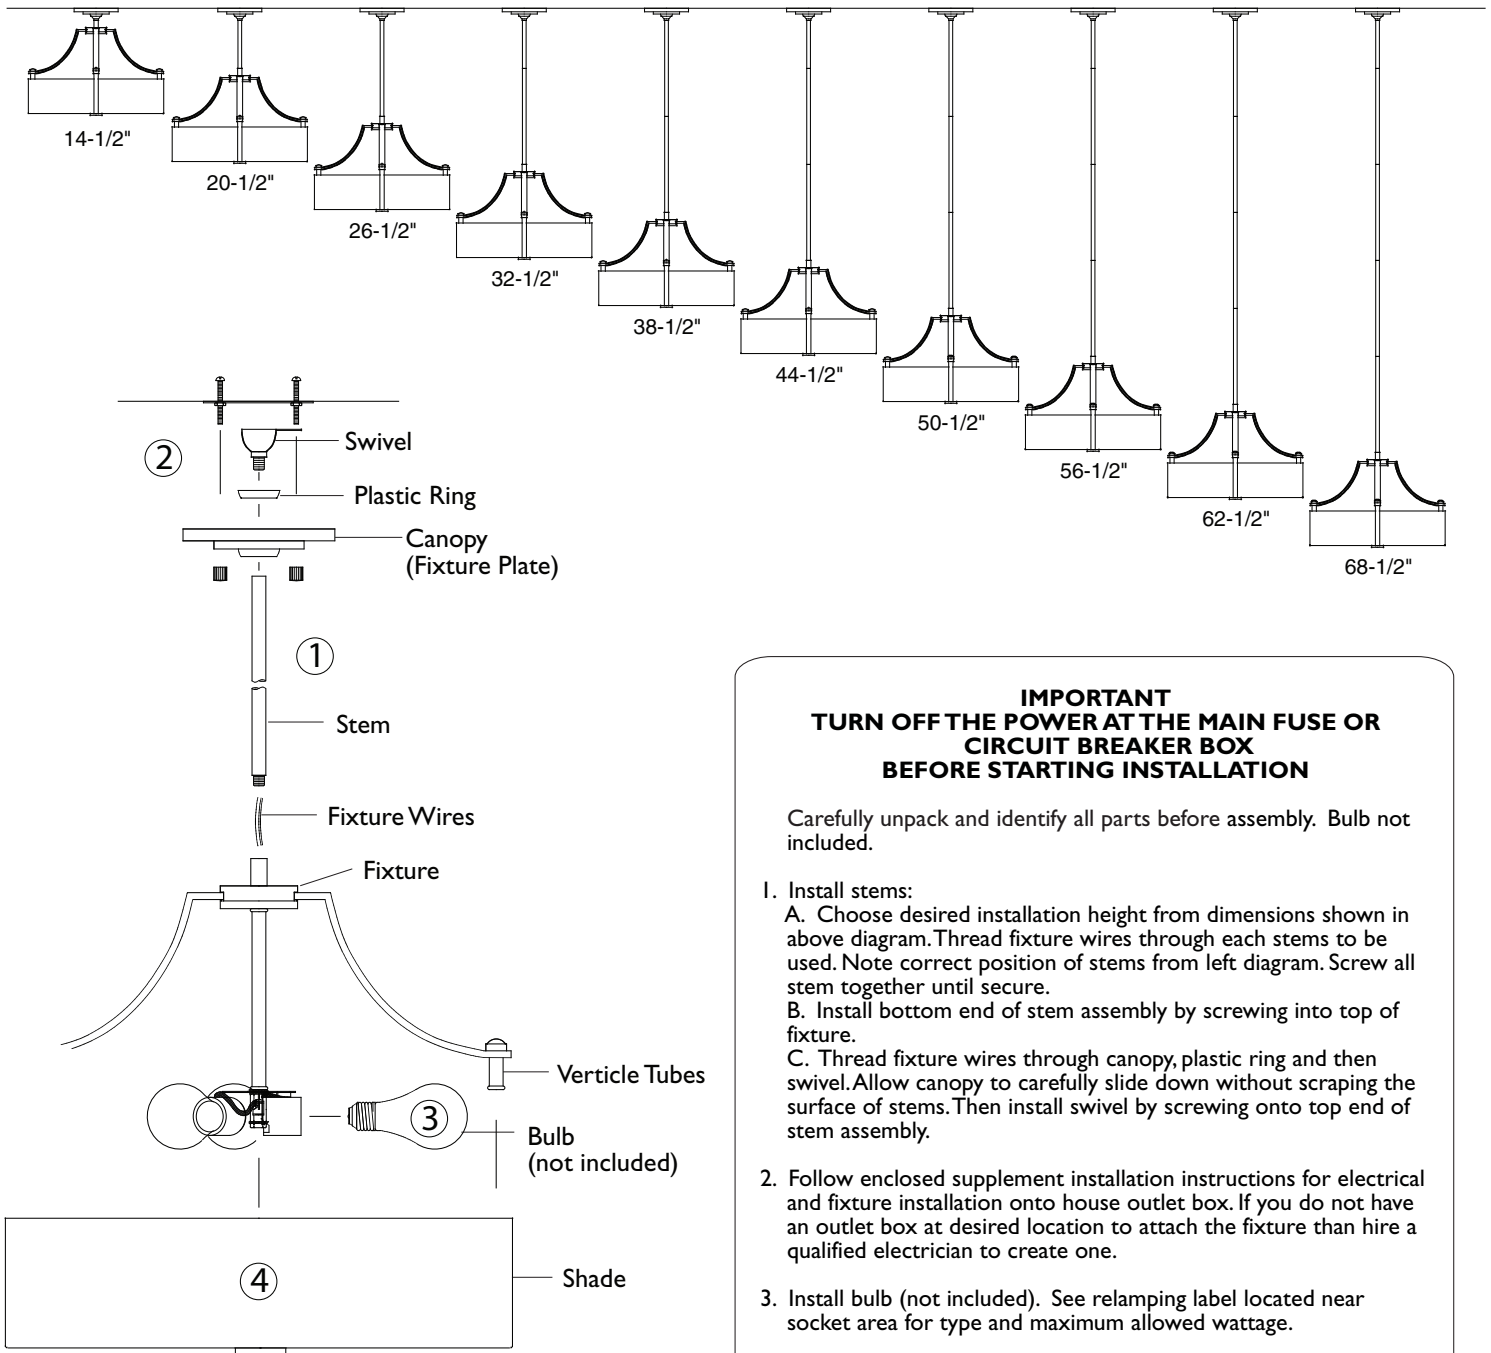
14-1/2"

20-1/2"

26-1/2"

32-1/2"

38-1/2"

44-1/2"

50-1/2"

56-1/2"

62-1/2"

68-1/2"

2

Swivel

Plastic Ring

Canopy (Fixture Plate)

1

Stem

Fixture Wires

Fixture

Verticle Tubes

3

Bulb (not included)

4

Shade

IMPORTANT
TURN OFF THE POWER AT THE MAIN FUSE OR CIRCUIT BREAKER BOX
BEFORE STARTING INSTALLATION

Carefully unpack and identify all parts before assembly. Bulb not included.

1. Install stems:
A. Choose desired installation height from dimensions shown in above diagram. Thread fixture wires through each stems to be used. Note correct position of stems from left diagram. Screw all stem together until secure.
B. Install bottom end of stem assembly by screwing into top of fixture.
C. Thread fixture wires through canopy, plastic ring and then swivel. Allow canopy to carefully slide down without scraping the surface of stems. Then install swivel by screwing onto top end of stem assembly.

2. Follow enclosed supplement installation instructions for electrical and fixture installation onto house outlet box. If you do not have an outlet box at desired location to attach the fixture than hire a qualified electrician to create one.

3. Install bulb (not included). See relamping label located near socket area for type and maximum allowed wattage.